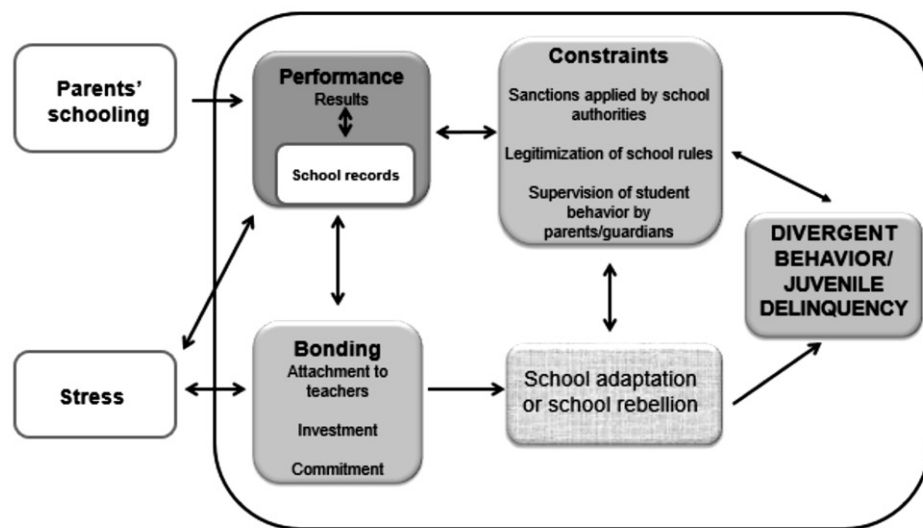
Parents' schooling

Performance
Results

School records

Constraints
Sanctions applied by school authorities

Legitimization of school rules

Supervision of student behavior by parents/guardians

DIVERGENT BEHAVIOR/ JUVENILE DELINQUENCY

Stress

Bonding
Attachment to teachers

Investment

Commitment

School adaptation or school rebellion